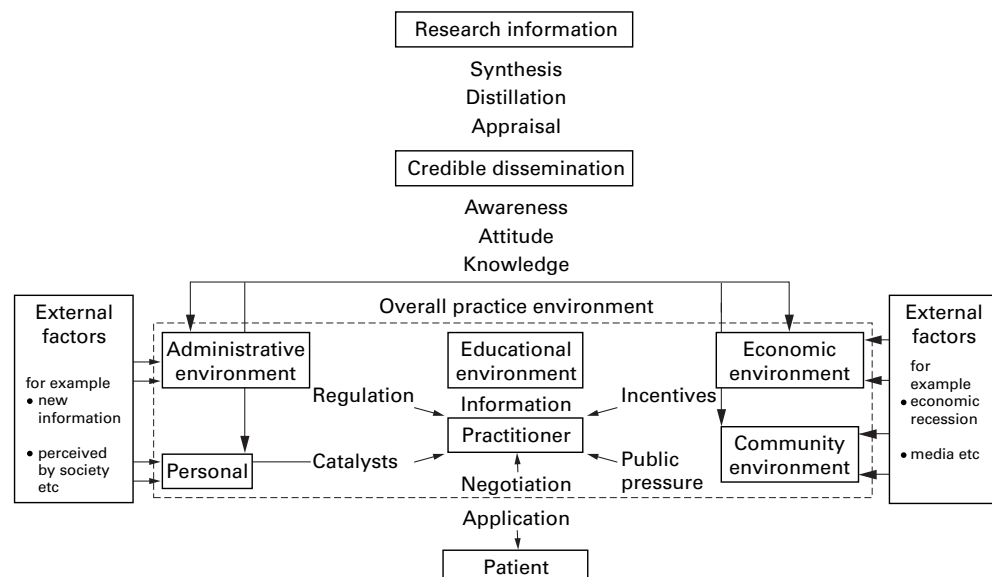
Research information

Synthesis
Distillation
Appraisal

Credible dissemination

Awareness
Attitude
Knowledge

External factors

for example
• new information

• perceived by society etc

Overall practice environment

Administrative environment

Educational environment

Economic environment

Regulation

Information

Incentives

Practitioner

Community environment

Personal

Catalysts

Negotiation

Public pressure

External factors

for example
• economic recession

• media etc

Application

Patient